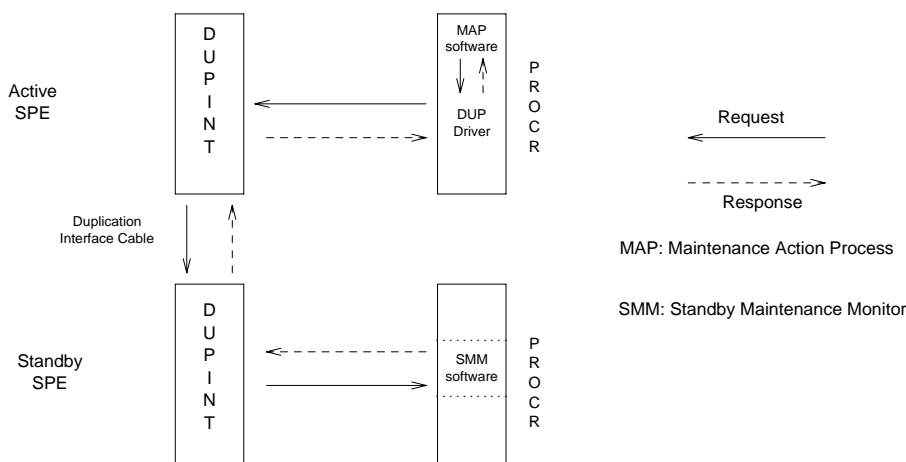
Active SPE

DUPINT

MAP software

DUP Driver

PROCR

Request

Response

Duplication Interface Cable

MAP: Maintenance Action Process

SMM: Standby Maintenance Monitor

Standby SPE

DUPINT

SMM software

PROCR